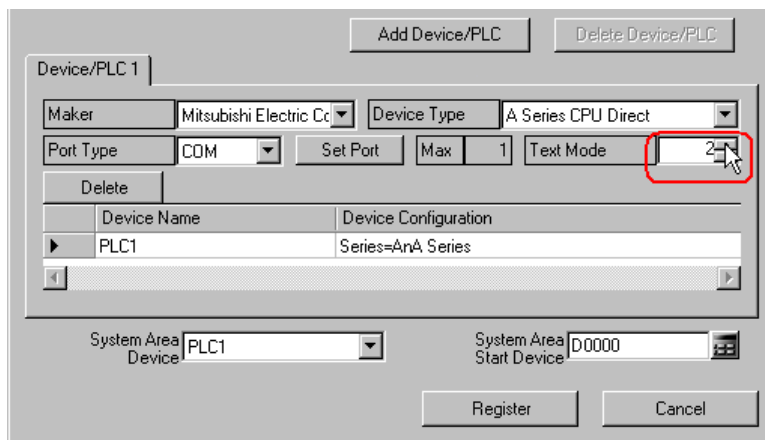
Add Device/PLC

Delete Device/PLC

Device/PLC 1

Maker | Mitsubishi Electric Co | Device Type | A Series CPU Direct

Port Type | COM | Set Port | Max | 1 | Text Mode | 2

Delete

| | Device Name | Device Configuration |
|---|---|---|
| ▶ | PLC1 | Series=AnA Series |

System Area Device PLC1

System Area Start Device D0000

Register

Cancel